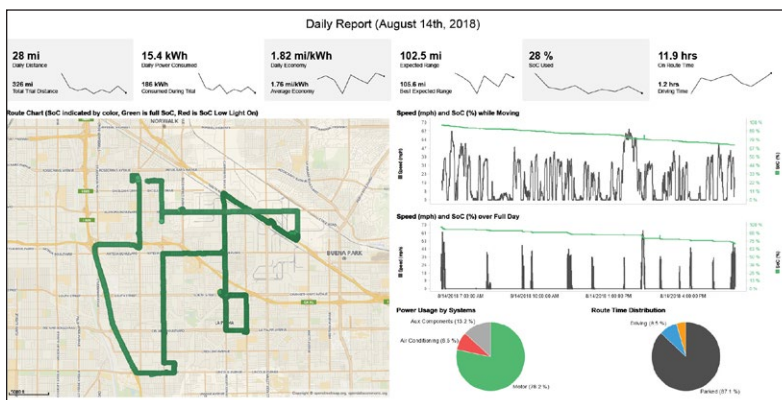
Daily Report (August 14th, 2018)

28 mi
Daily Distance
326 mi
Total Trial Distance

15.4 kWh
Daily Power Consumed
186 kWh
Consumed During Trial

1.82 mi/kWh
Daily Economy
1.76 mi/kWh
Average Economy

102.5 mi
Expected Range
105.6 mi
Best Expected Range

28 %
SoC Used

11.9 hrs
On Route Time
1.2 hrs
Driving Time

Route Chart (SoC indicated by color, Green is full SoC, Red is SoC Low Light On)

NORWALK

BUENA PARK

Speed (mph) and SoC (%) while Moving

Speed (mph)

SoC (%)

Speed (mph) and SoC (%) over Full Day

Speed (mph)

SoC (%)

8/14/2018 7:00:00 AM
8/14/2018 10:00:00 AM
8/14/2018 1:00:00 PM
8/14/2018 4:00:00 PM

Power Usage by Systems

Aux Components (13.2 %)
Air Conditioning (8.5 %)
Motor (78.2 %)

Route Time Distribution

Driving (8.5 %)
Parked (87.1 %)